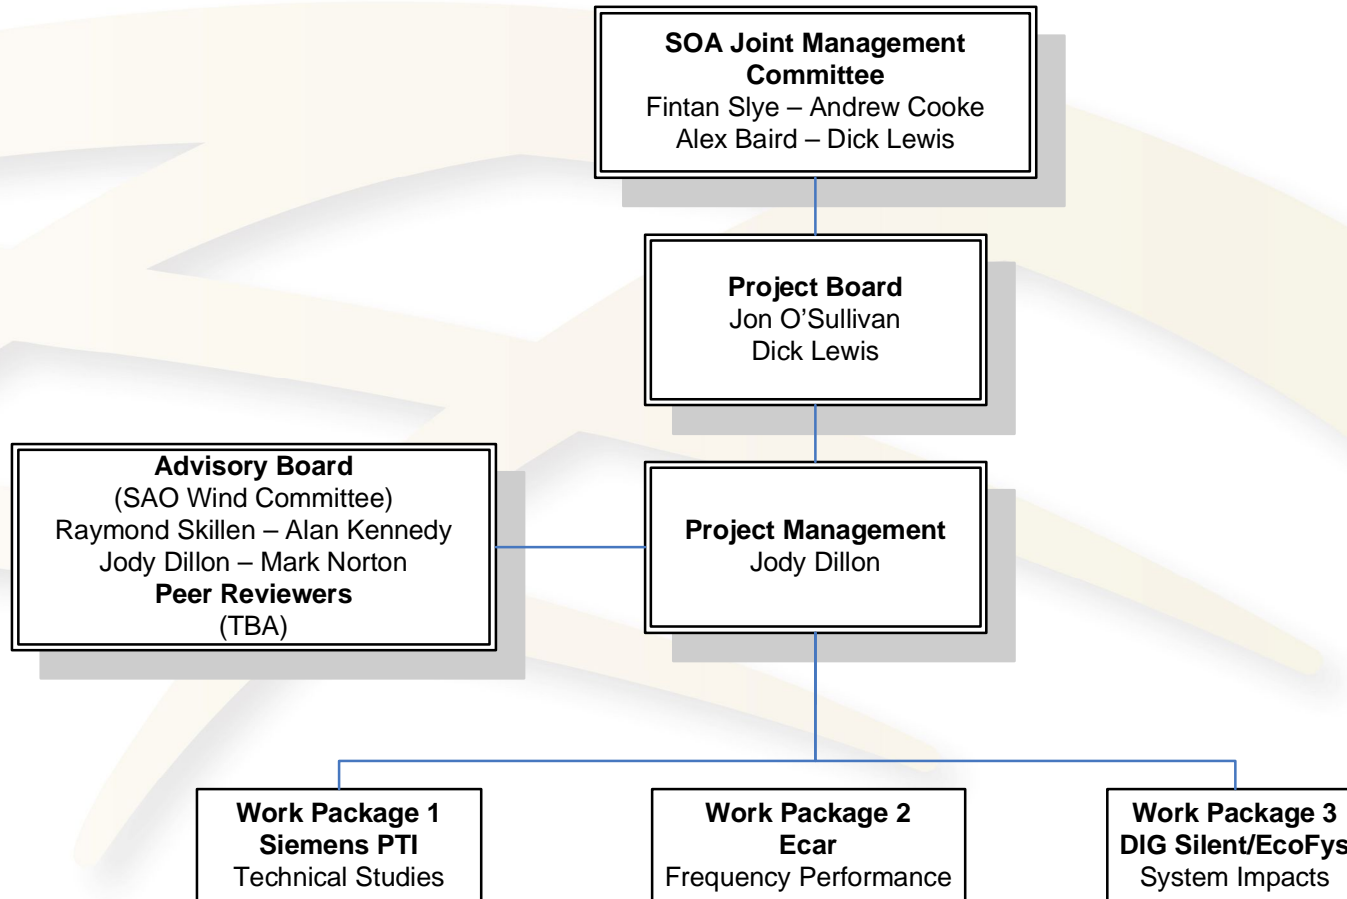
**SOA Joint Management Committee**
Fintan Slye – Andrew Cooke
Alex Baird – Dick Lewis

**Project Board**
Jon O'Sullivan
Dick Lewis

**Advisory Board**
(SAO Wind Committee)
Raymond Skillen – Alan Kennedy
Jody Dillon – Mark Norton
**Peer Reviewers**
(TBA)

**Project Management**
Jody Dillon

**Work Package 1**
**Siemens PTI**
Technical Studies

**Work Package 2**
**Ecar**
Frequency Performance

**Work Package 3**
**DIG Silent/EcoFys**
System Impacts